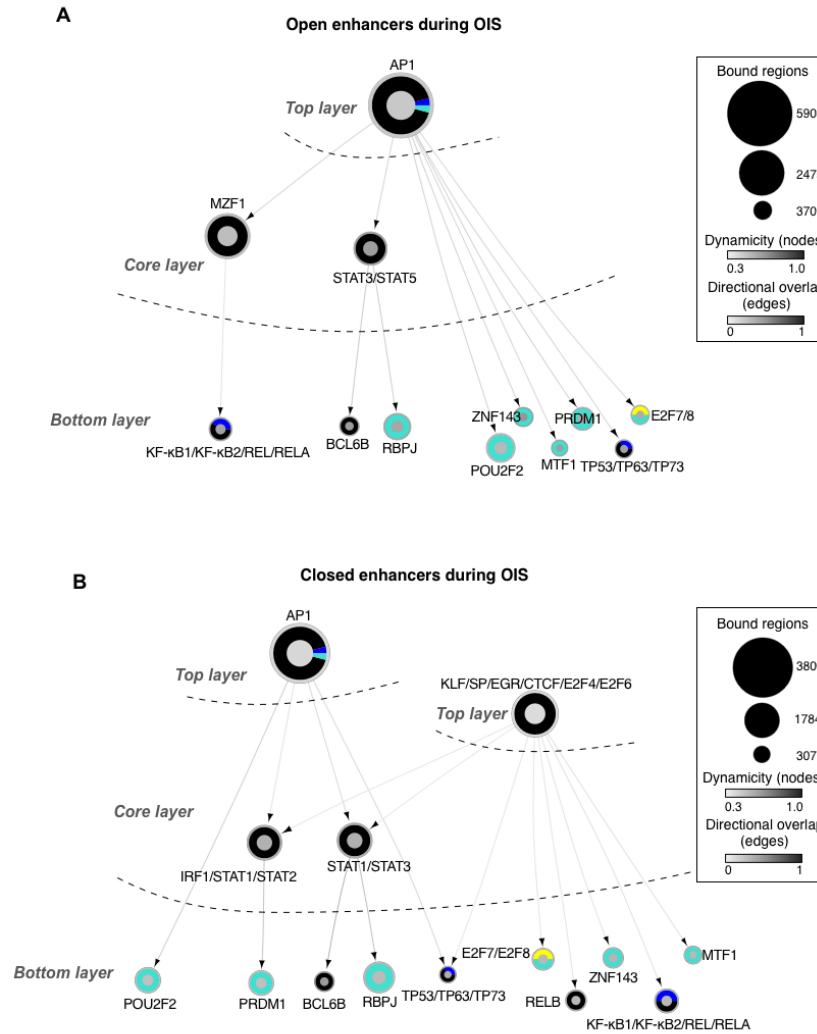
A

Open enhancers during OIS

AP1

Top layer

MZF1

Core layer

STAT3/STAT5

Bottom layer

KF-κB1/KF-κB2/REL/RELA

BCL6B

RBPJ

ZNF143

POU2F2

MTF1

PRDM1

TP53/TP63/TP73

E2F7/8

Bound regions

590

247

370

Dynamicity (nodes

0.3 1.0

Directional overla

(edges)

0 1

B

Closed enhancers during OIS

AP1

Top layer

KLF/SP/EGR/CTCF/E2F4/E2F6

Top layer

Core layer

IRF1/STAT1/STAT2

STAT1/STAT3

Bottom layer

POU2F2

PRDM1

BCL6B

RBPJ

TP53/TP63/TP73

E2F7/E2F8

RELB

ZNF143

KF-κB1/KF-κB2/REL/RELA

MTF1

Bound regions

380

1784

307

Dynamicity (nodes

0.3 1.0

Directional overlap

(edges)

0 1